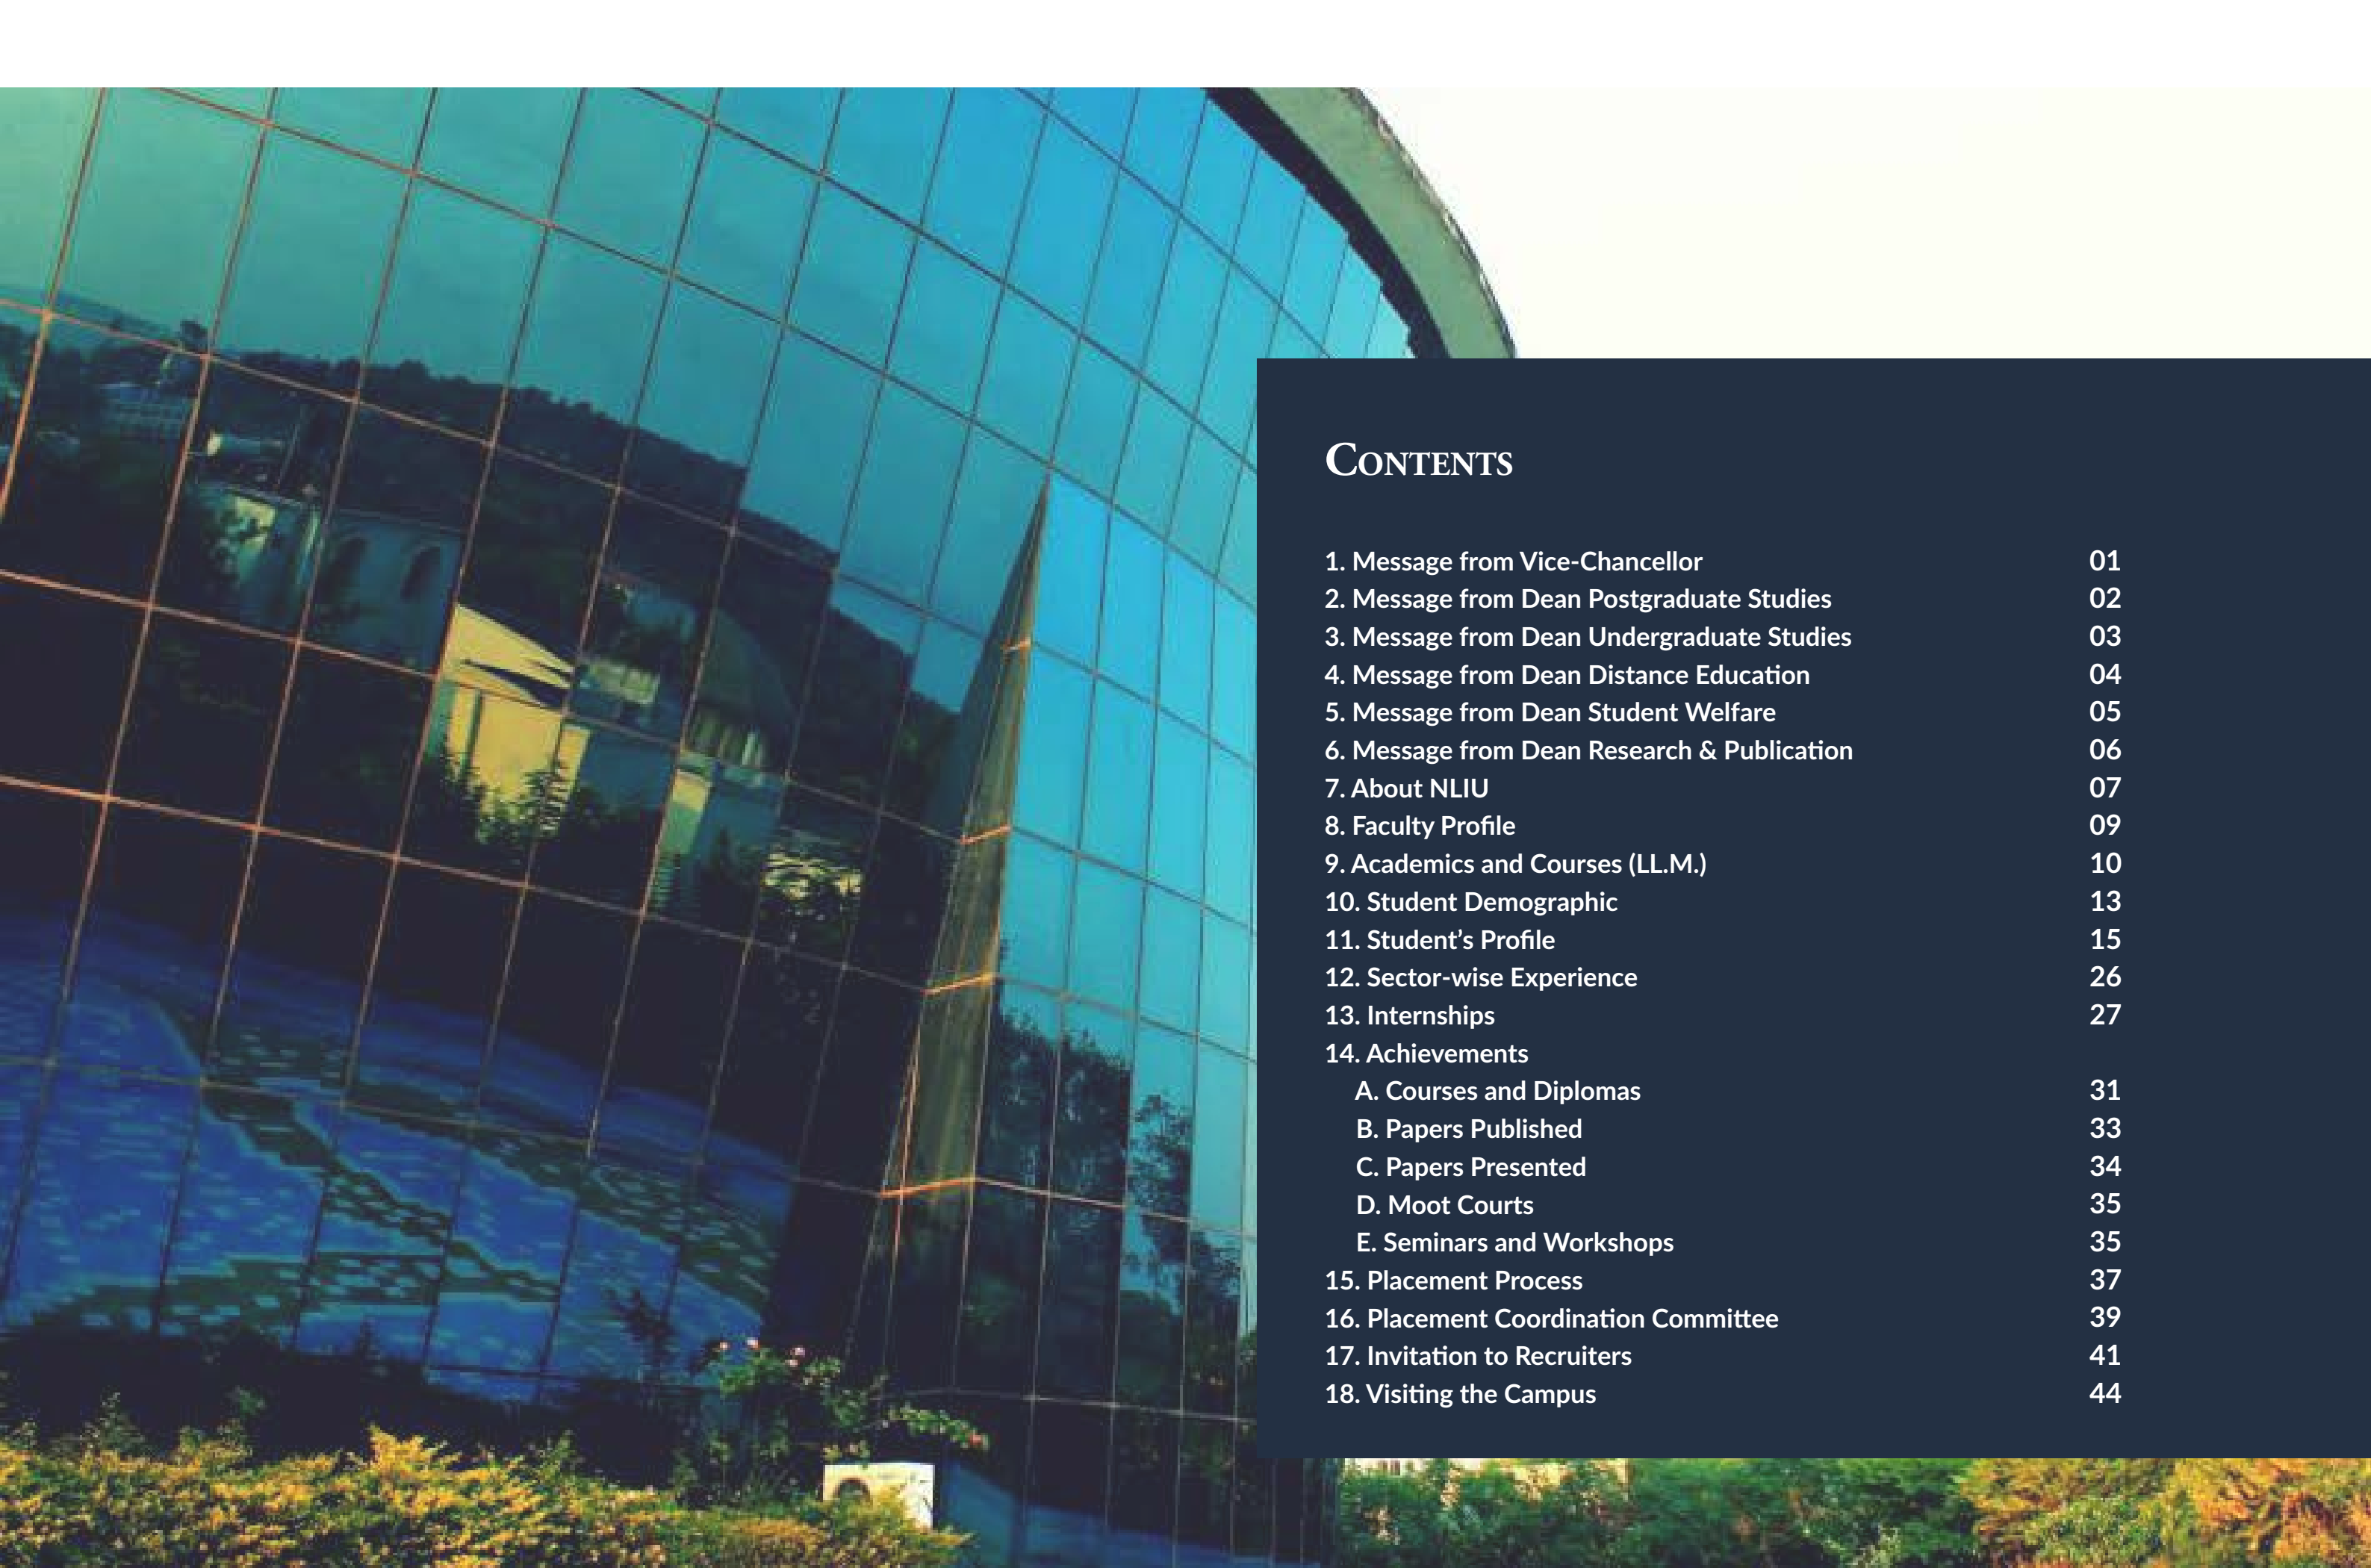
Contents

| | |
|---|---|
| 1. Message from Vice-Chancellor | 01 |
| 2. Message from Dean Postgraduate Studies | 02 |
| 3. Message from Dean Undergraduate Studies | 03 |
| 4. Message from Dean Distance Education | 04 |
| 5. Message from Dean Student Welfare | 05 |
| 6. Message from Dean Research & Publication | 06 |
| 7. About NLIU | 07 |
| 8. Faculty Profile | 09 |
| 9. Academics and Courses (LL.M.) | 10 |
| 10. Student Demographic | 13 |
| 11. Student's Profile | 15 |
| 12. Sector-wise Experience | 26 |
| 13. Internships | 27 |
| 14. Achievements | |
| A. Courses and Diplomas | 31 |
| B. Papers Published | 33 |
| C. Papers Presented | 34 |
| D. Moot Courts | 35 |
| E. Seminars and Workshops | 35 |
| 15. Placement Process | 37 |
| 16. Placement Coordination Committee | 39 |
| 17. Invitation to Recruiters | 41 |
| 18. Visiting the Campus | 44 |